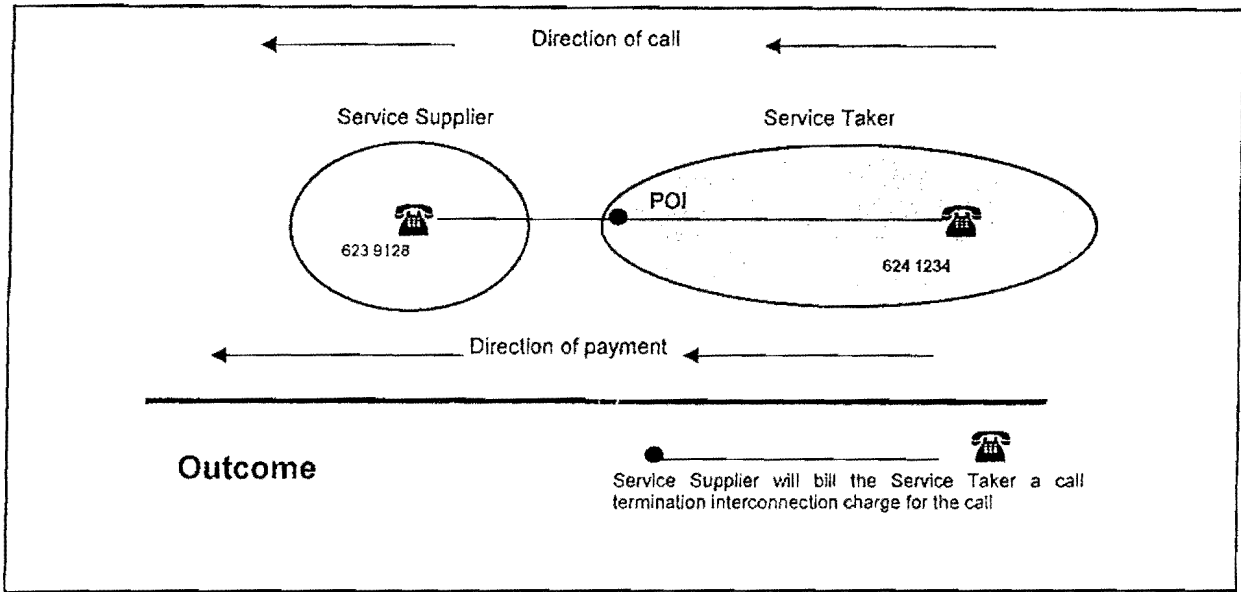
Direction of call

Service Supplier

Service Taker

POI

623 9128

624 1234

Direction of payment

Outcome

Service Supplier will bill the Service Taker a call termination interconnection charge for the call